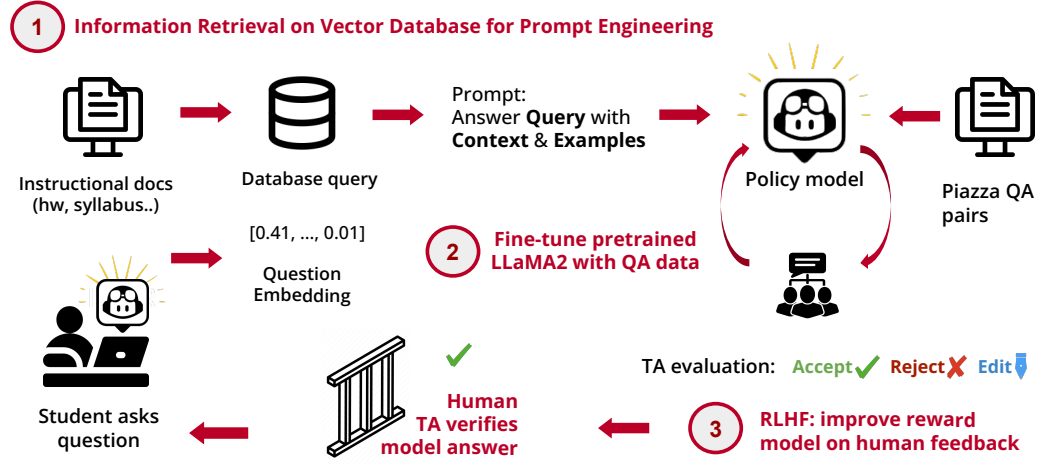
1 Information Retrieval on Vector Database for Prompt Engineering

Instructional docs (hw, syllabus..)

Database query

Prompt: Answer **Query** with **Context** & **Examples**

Policy model

Piazza QA pairs

[0.41, ..., 0.01]

Question Embedding

2 Fine-tune pretrained LLaMA2 with QA data

TA evaluation: Accept Reject Edit

Student asks question

Human TA verifies model answer

3 RLHF: improve reward model on human feedback